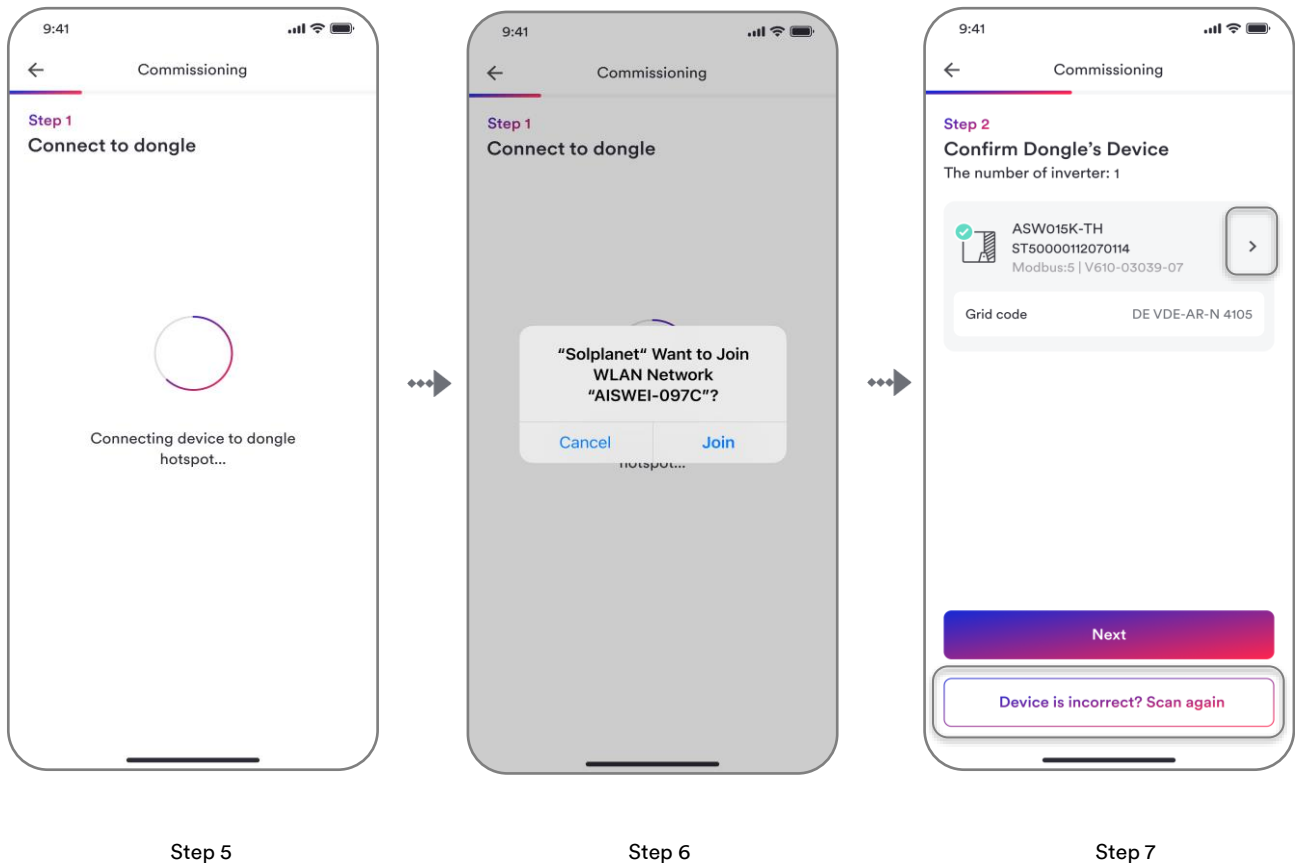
9:41

Commissioning

Step 1

Connect to dongle

Connecting device to dongle hotspot...

Step 5

9:41

Commissioning

Step 1

Connect to dongle

“Solplanet“ Want to Join WLAN Network “AISWEI-097C”?

Cancel Join

hotspot...

Step 6

9:41

Commissioning

Step 2

Confirm Dongle’s Device

The number of inverter: 1

ASW015K-TH
ST50000112070114
Modbus:5 | V610-03039-07

Grid code DE VDE-AR-N 4105

Next

Device is incorrect? Scan again

Step 7